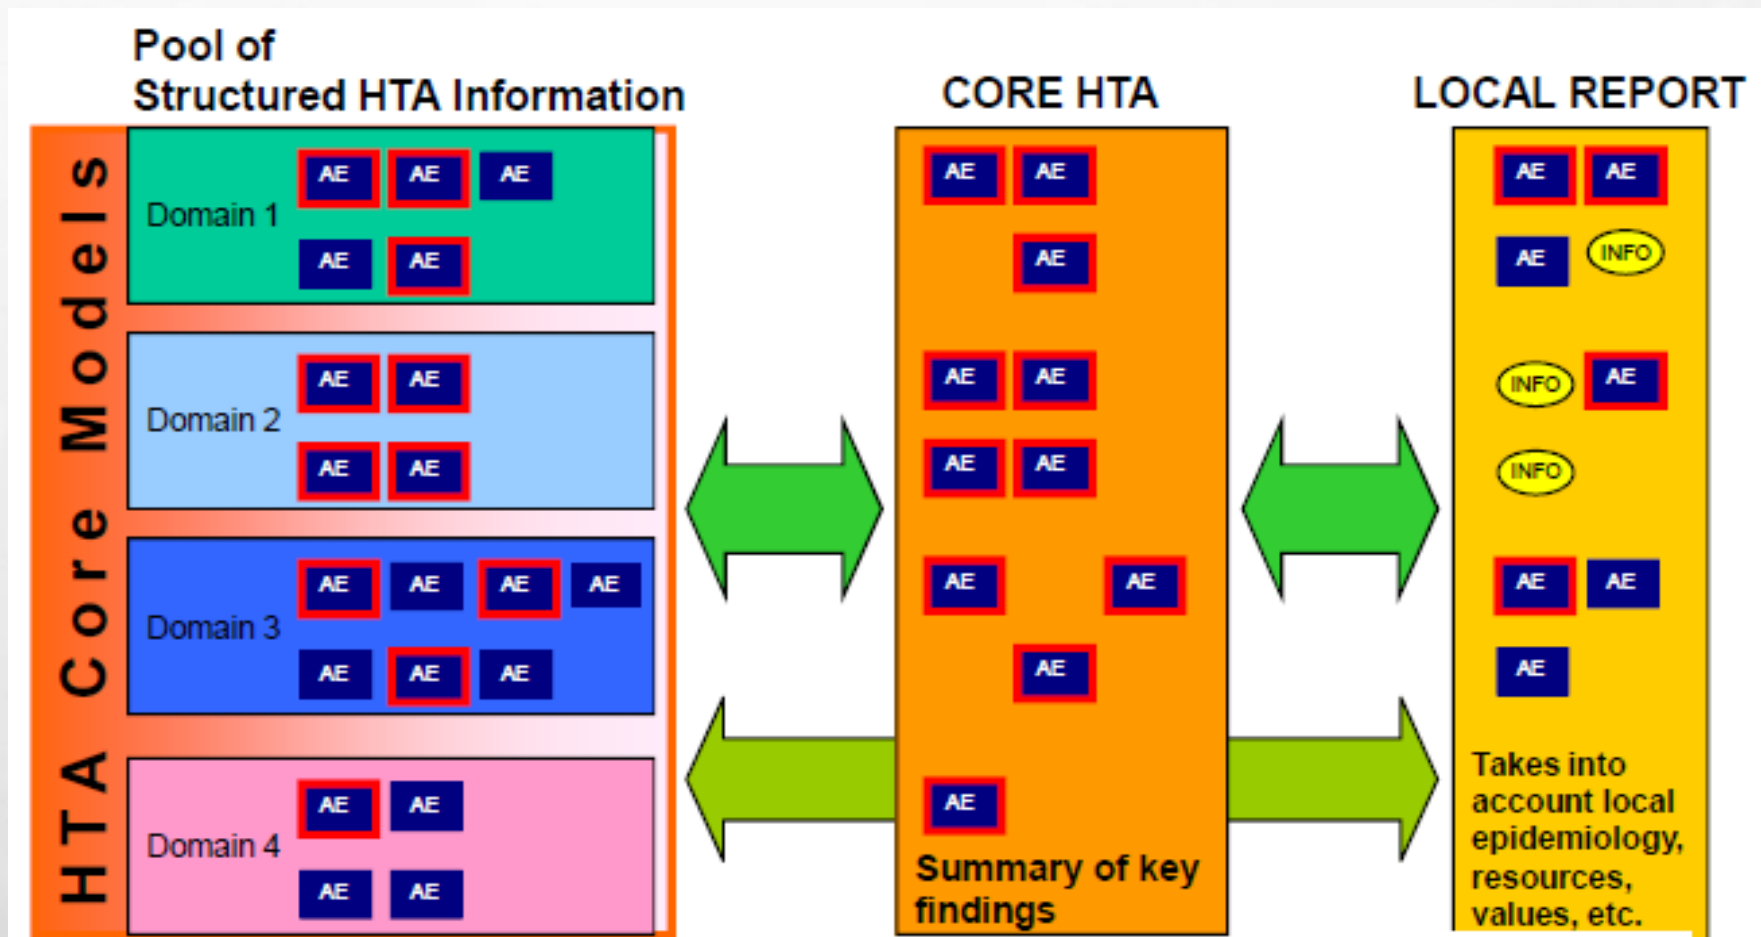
Pool of
Structured HTA Information

HTA Core Models

Domain 1
AE AE AE
AE AE

Domain 2
AE AE
AE AE

Domain 3
AE AE AE AE
AE AE AE

Domain 4
AE AE
AE AE

CORE HTA

AE AE
AE
AE AE
AE AE
AE AE
AE
AE

Summary of key findings

LOCAL REPORT

AE AE
AE INFO
INFO AE
INFO
AE AE
AE

Takes into account local epidemiology, resources, values, etc.